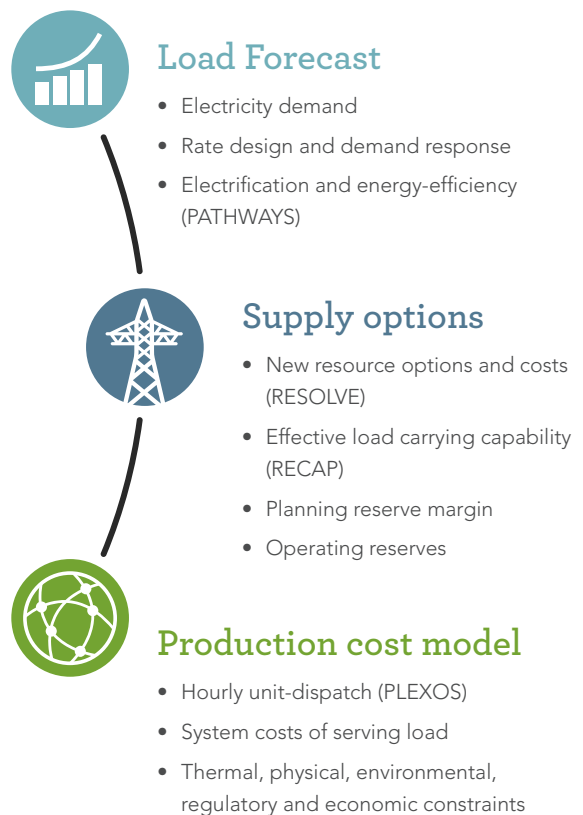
Load Forecast

- Electricity demand
- Rate design and demand response
- Electrification and energy-efficiency (PATHWAYS)

Supply options

- New resource options and costs (RESOLVE)
- Effective load carrying capability (RECAP)
- Planning reserve margin
- Operating reserves

Production cost model

- Hourly unit-dispatch (PLEXOS)
- System costs of serving load
- Thermal, physical, environmental, regulatory and economic constraints